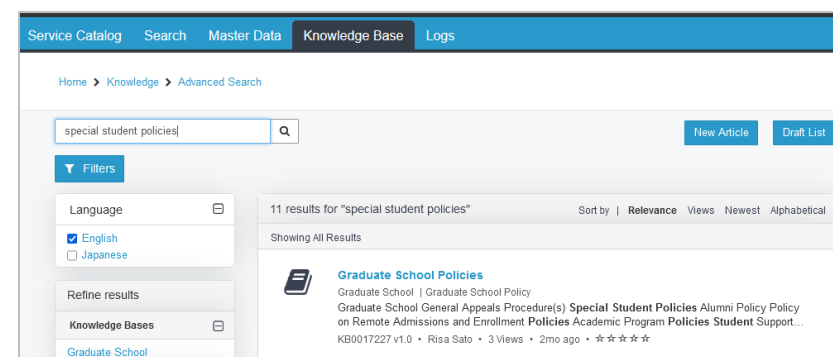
Service Catalog Search Master Data Knowledge Base Logs

Home > Knowledge > Advanced Search

special student policies

New Article Draft List

Filters

Language

English
Japanese

Refine results

Knowledge Bases

Graduate School

11 results for "special student policies"

Sort by | Relevance Views Newest Alphabetical

Showing All Results

Graduate School Policies

Graduate School | Graduate School Policy

Graduate School General Appeals Procedure(s) Special Student Policies Alumni Policy Policy on Remote Admissions and Enrollment Policies Academic Program Policies Student Support...

KB0017227 v1.0 • Risa Sato • 3 Views • 2mo ago • ☆☆☆☆☆